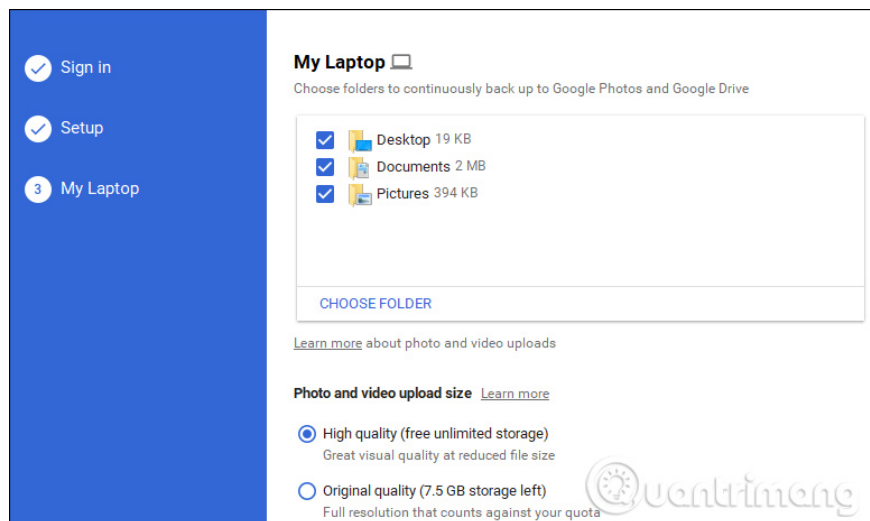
Sign in

Setup

3 My Laptop

My Laptop

Choose folders to continuously back up to Google Photos and Google Drive

Desktop 19 KB
Documents 2 MB
Pictures 394 KB

CHOOSE FOLDER

Learn more about photo and video uploads

Photo and video upload size Learn more

High quality (free unlimited storage)
Great visual quality at reduced file size

Original quality (7.5 GB storage left)
Full resolution that counts against your quota

Quantrimang